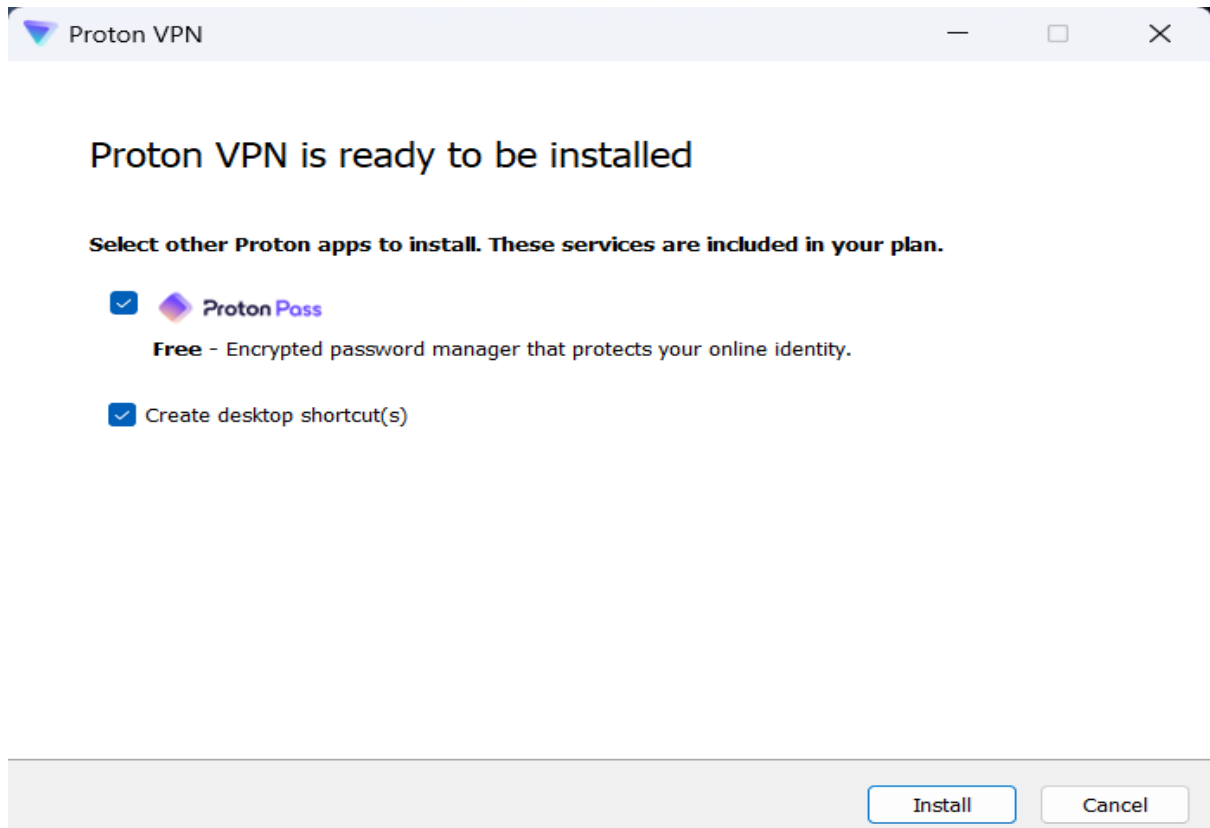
Proton VPN

Proton VPN is ready to be installed

Select other Proton apps to install. These services are included in your plan.

Proton Pass

Free - Encrypted password manager that protects your online identity.

Create desktop shortcut(s)

Install

Cancel